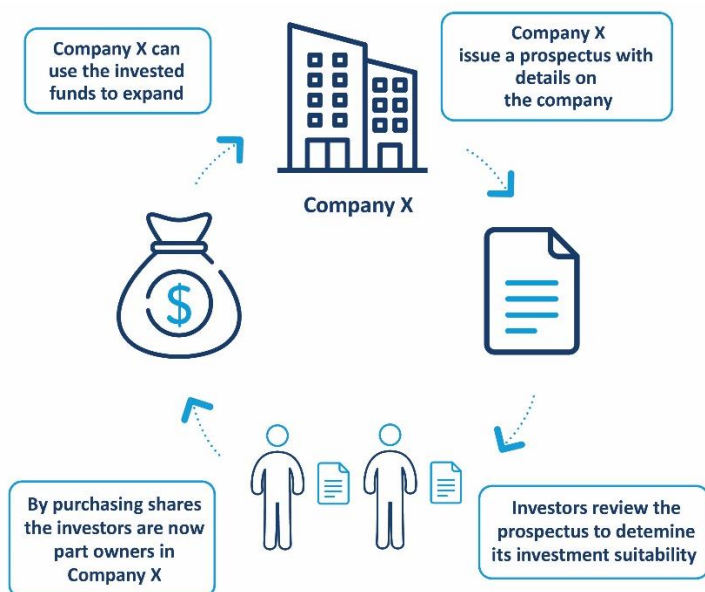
Company X can use the invested funds to expand

Company X issue a prospectus with details on the company

Company X

$

By purchasing shares the investors are now part owners in Company X

Investors review the prospectus to detemine its investment suitability